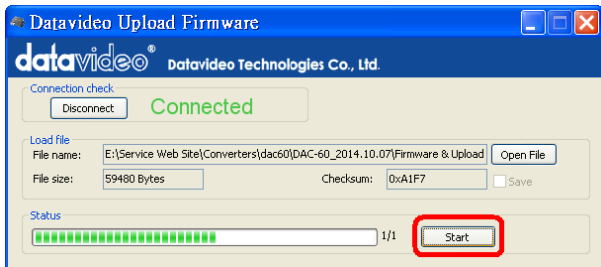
Datavideo Upload Firmware

datavideo® Datavideo Technologies Co., Ltd.

Connection check

Disconnect Connected

Load file

File name: E:\Service Web Site\Converters\dac60\DAC-60_2014.10.07\Firmware & Upload Open File

File size: 59480 Bytes Checksum: 0xA1F7 Save

Status

1/1 Start